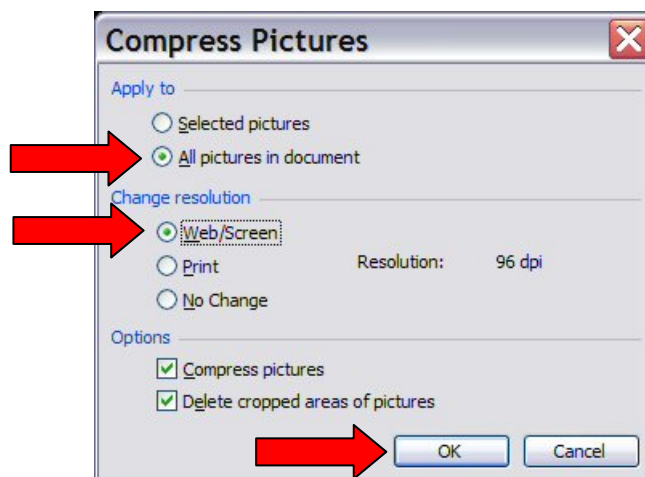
Compress Pictures

Apply to

Selected pictures

All pictures in document

Change resolution

Web/Screen

Print

Resolution: 96 dpi

No Change

Options

Compress pictures

Delete cropped areas of pictures

OK

Cancel